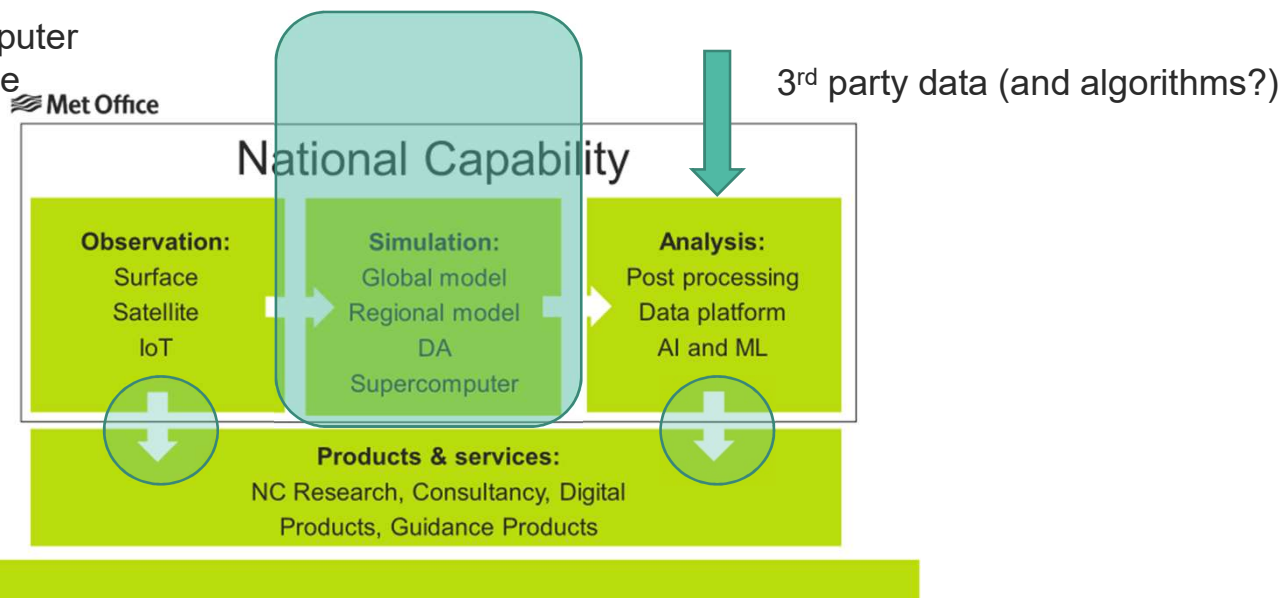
puter
e

Met Office

3rd party data (and algorithms?)

National Capability

Observation:
Surface
Satellite
IoT

Simulation:
Global model
Regional model
DA
Supercomputer

Analysis:
Post processing
Data platform
AI and ML

Products & services:
NC Research, Consultancy, Digital Products, Guidance Products